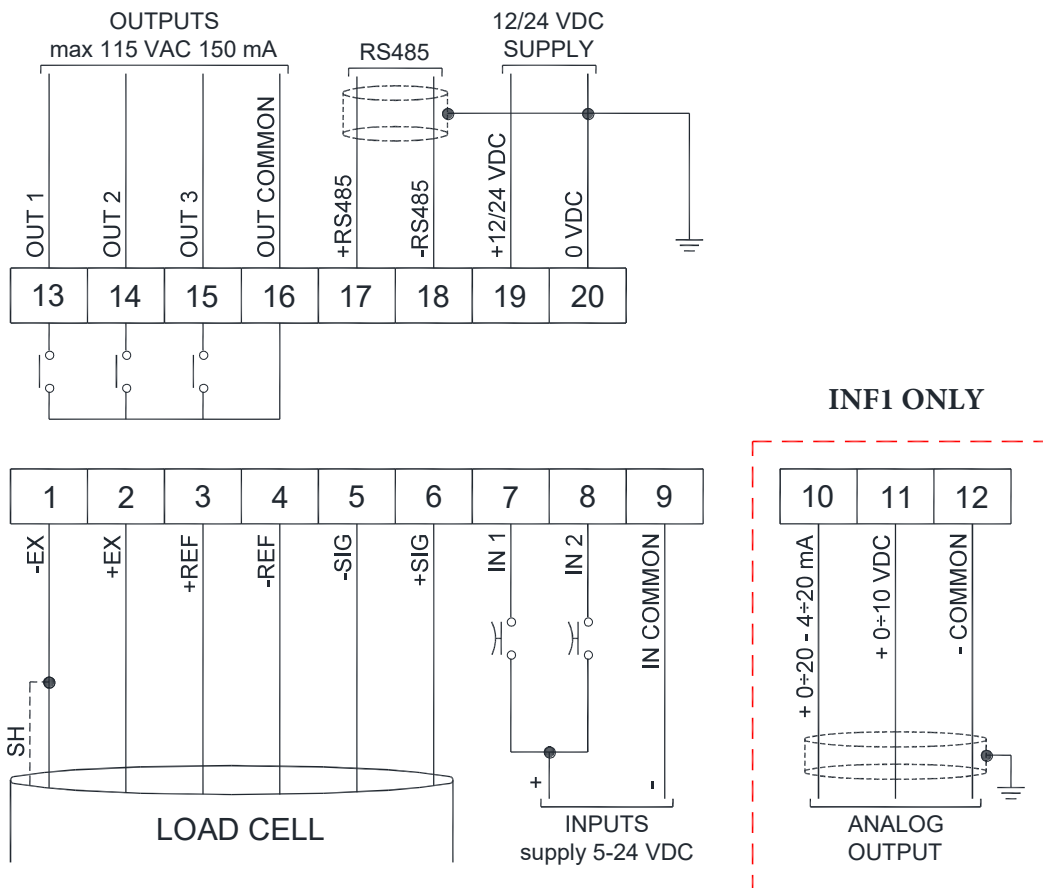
OUTPUTS
max 115 VAC 150 mA

RS485

12/24 VDC
SUPPLY

OUT 1
OUT 2
OUT 3
OUT COMMON
+RS485
-RS485
+12/24 VDC
0 VDC

| 13 | 14 | 15 | 16 | 17 | 18 | 19 | 20 |
|---|---|---|---|---|---|---|---|

INF1 ONLY

| 1 | 2 | 3 | 4 | 5 | 6 | 7 | 8 | 9 |
|---|---|---|---|---|---|---|---|---|

| 10 | 11 | 12 |
|---|---|---|

-EX
+EX
+REF
-REF
-SIG
+SIG
IN 1
IN 2
IN COMMON

+ 0÷20 - 4÷20 mA
+ 0÷10 VDC
- COMMON

SH

LOAD CELL

+
-

INPUTS
supply 5-24 VDC

ANALOG
OUTPUT